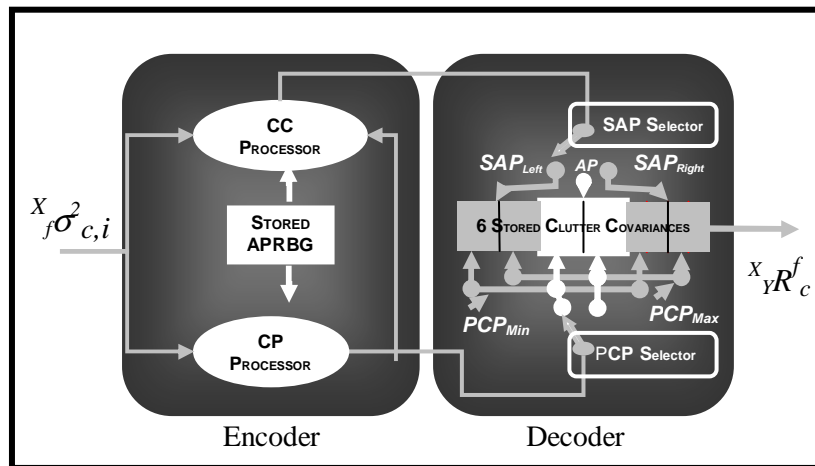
CC Processor

Stored APRBG

CP Processor

Encoder

SAP Selector

$SAP_{Left}$ AP $SAP_{Right}$

6 Stored Clutter Covariances

$PCP_{Min}$

$PCP_{Max}$

PCP Selector

Decoder

${}^{X}_{f}\sigma^{2}_{c,i}$

${}^{X}_{Y}R^{f}_{c}$